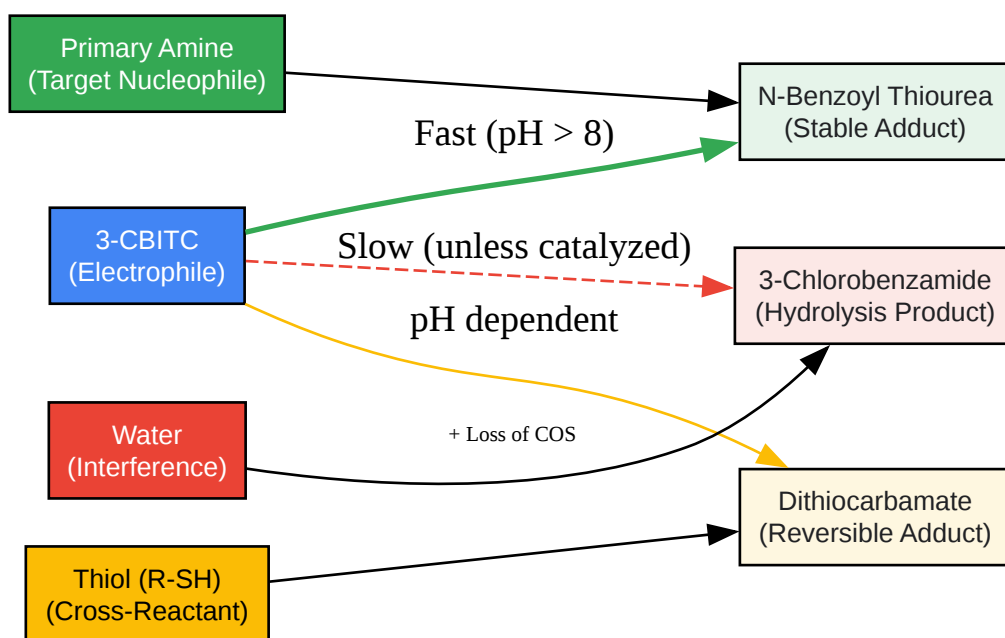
Primary Amine
(Target Nucleophile)

N-Benzoyl Thiourea
(Stable Adduct)

Fast (pH > 8)

3-CBITC
(Electrophile)

Slow (unless catalyzed)

3-Chlorobenzamide
(Hydrolysis Product)

pH dependent

Water
(Interference)

+ Loss of COS

Dithiocarbamate
(Reversible Adduct)

Thiol (R-SH)
(Cross-Reactant)